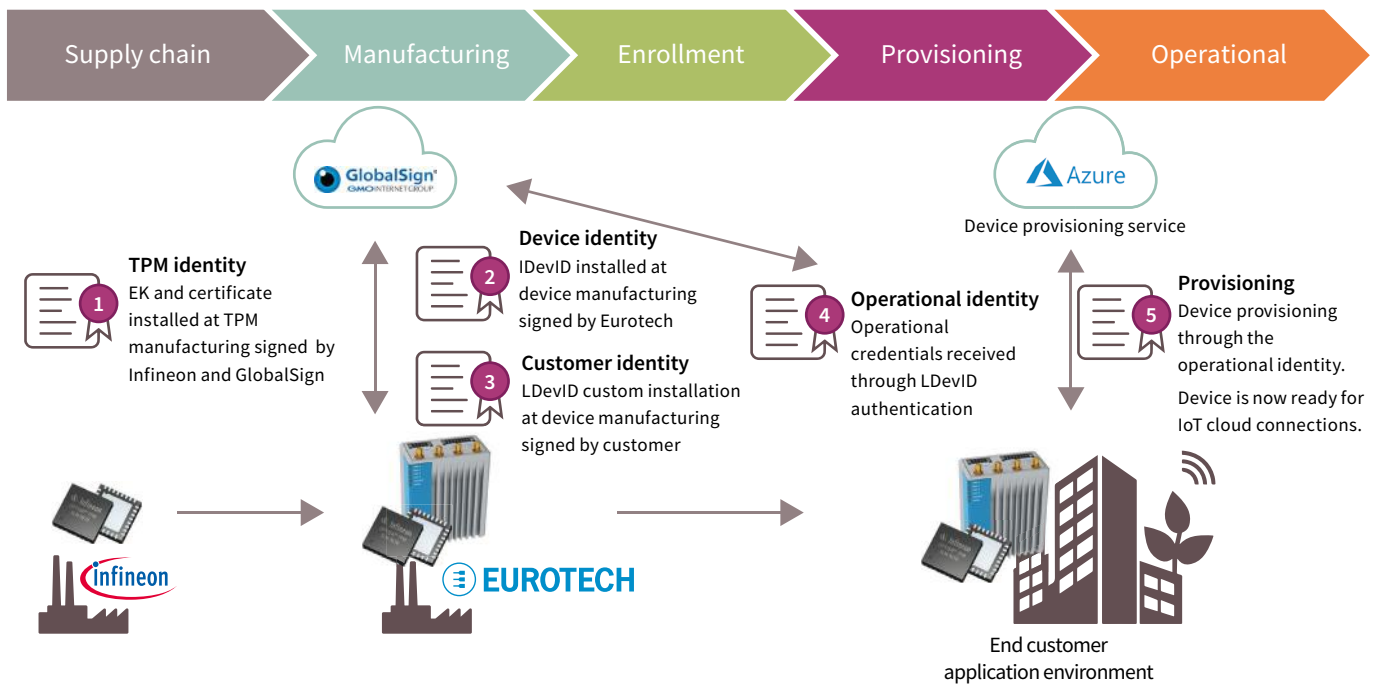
Supply chain
Manufacturing
Enrollment
Provisioning
Operational

GlobalSign
GMO INTERNET GROUP

Azure
Device provisioning service

1
TPM identity
EK and certificate installed at TPM manufacturing signed by Infineon and GlobalSign

2
Device identity
IDevID installed at device manufacturing signed by Eurotech

3
Customer identity
LDevID custom installation at device manufacturing signed by customer

4
Operational identity
Operational credentials received through LDevID authentication

5
Provisioning
Device provisioning through the operational identity.
Device is now ready for IoT cloud connections.

infineon

EUROTECH

End customer application environment